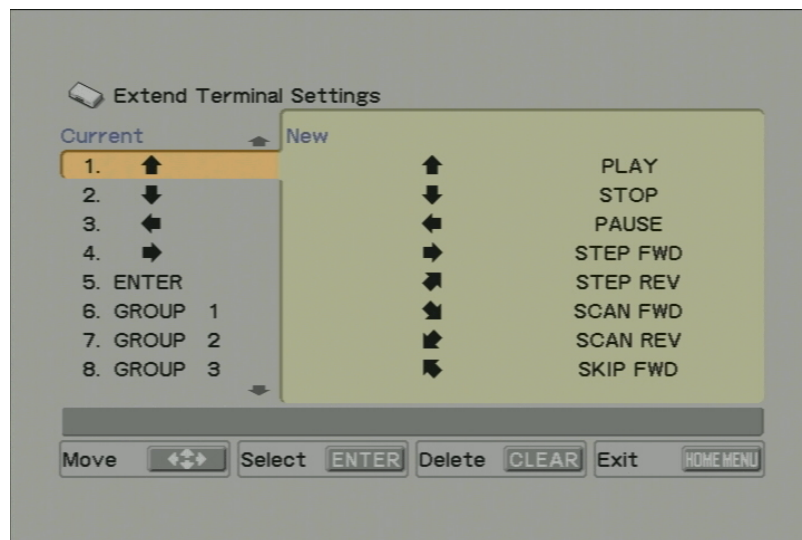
Extend Terminal Settings

Current

1. ⬆
2. ⬇
3. ⬅
4. ➡
5. ENTER
6. GROUP 1
7. GROUP 2
8. GROUP 3

New

⬆ PLAY
⬇ STOP
⬅ PAUSE
➡ STEP FWD
⬉ STEP REV
⬊ SCAN FWD
⬋ SCAN REV
⬉ SKIP FWD

Move | Select ENTER | Delete CLEAR | Exit HOME MENU